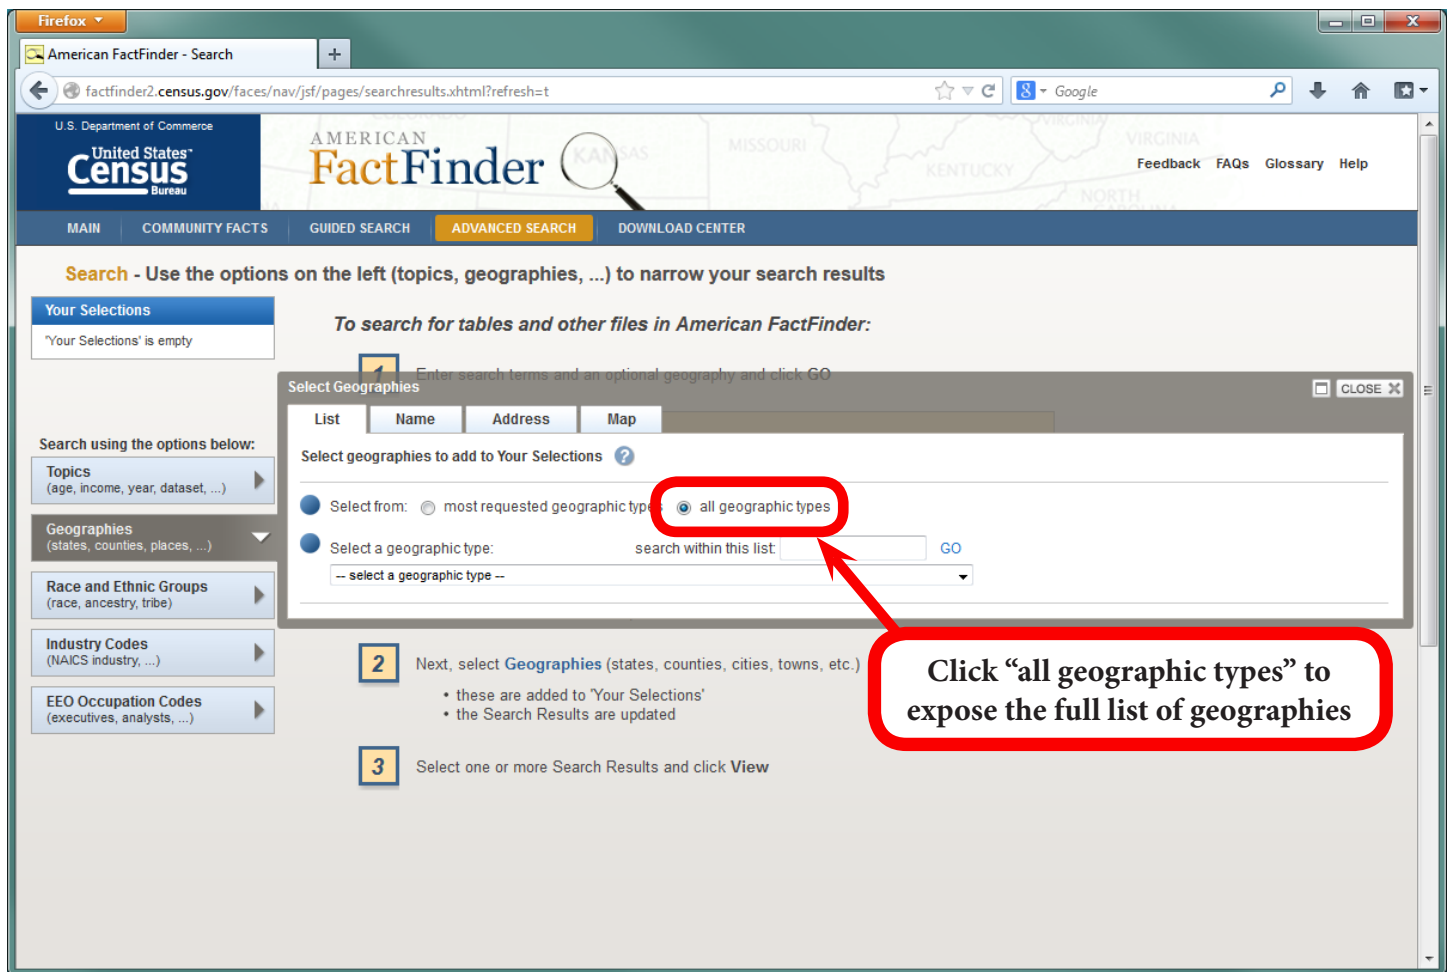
Firefox

American FactFinder - Search

factfinder2.census.gov/faces/nav/jsf/pages/searchresults.xhtml?refresh=t

Google

U.S. Department of Commerce
United States Census Bureau

AMERICAN FactFinder

Feedback FAQs Glossary Help

MAIN COMMUNITY FACTS GUIDED SEARCH ADVANCED SEARCH DOWNLOAD CENTER

Search - Use the options on the left (topics, geographies, ...) to narrow your search results

Your Selections
'Your Selections' is empty

To search for tables and other files in American FactFinder:

1 Enter search terms and an optional geography and click GO

Select Geographies

CLOSE

List Name Address Map

Select geographies to add to Your Selections

Select from: most requested geographic types all geographic types

Select a geographic type: search within this list: GO

-- select a geographic type --

Search using the options below:

Topics
(age, income, year, dataset, ...)

Geographies
(states, counties, places, ...)

Race and Ethnic Groups
(race, ancestry, tribe)

Industry Codes
(NAICS industry, ...)

EEO Occupation Codes
(executives, analysts, ...)

2 Next, select Geographies (states, counties, cities, towns, etc.)
• these are added to 'Your Selections'
• the Search Results are updated

3 Select one or more Search Results and click View

Click “all geographic types” to expose the full list of geographies